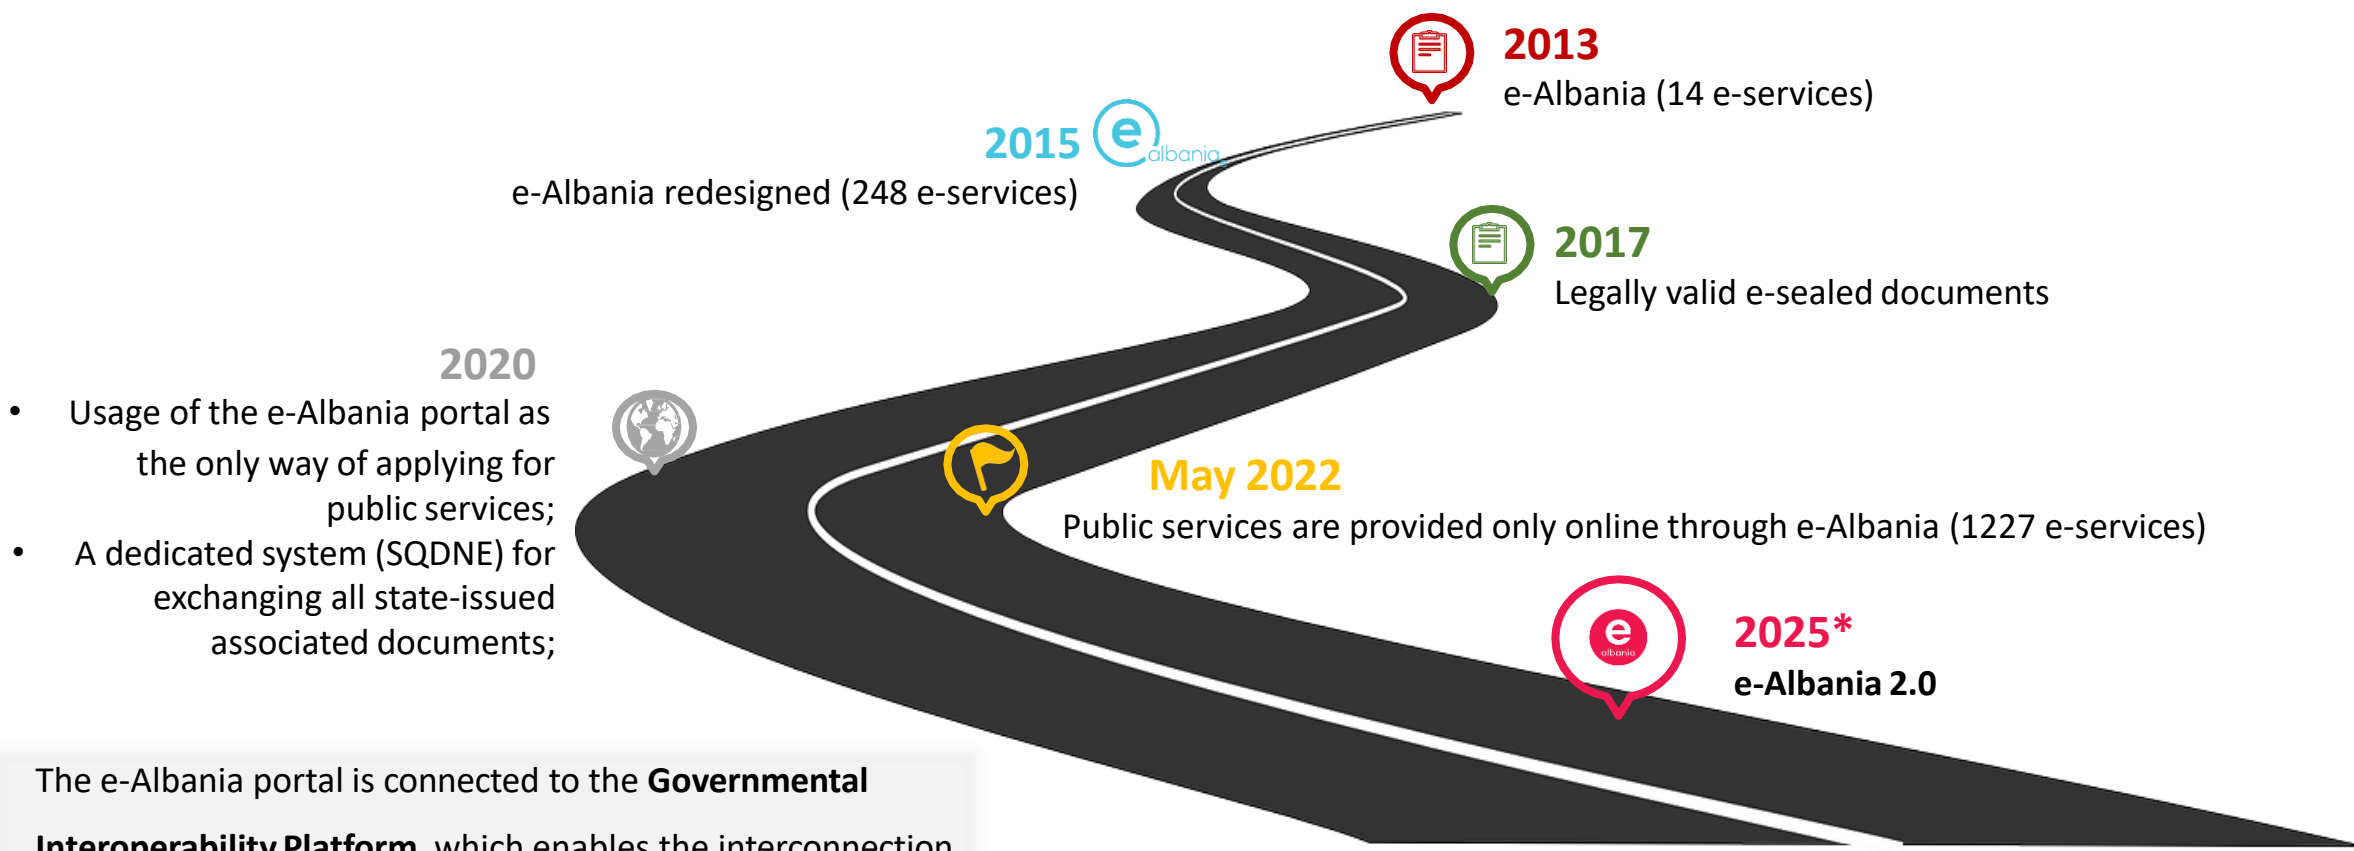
2013
e-Albania (14 e-services)

2015 e albania
e-Albania redesigned (248 e-services)

2017
Legally valid e-sealed documents

2020
• Usage of the e-Albania portal as the only way of applying for public services;
• A dedicated system (SQDNE) for exchanging all state-issued associated documents;

May 2022
Public services are provided only online through e-Albania (1227 e-services)

e albania
2025*
e-Albania 2.0

The e-Albania portal is connected to the **Governmental Interoperability Platform**, which enables the interconnection